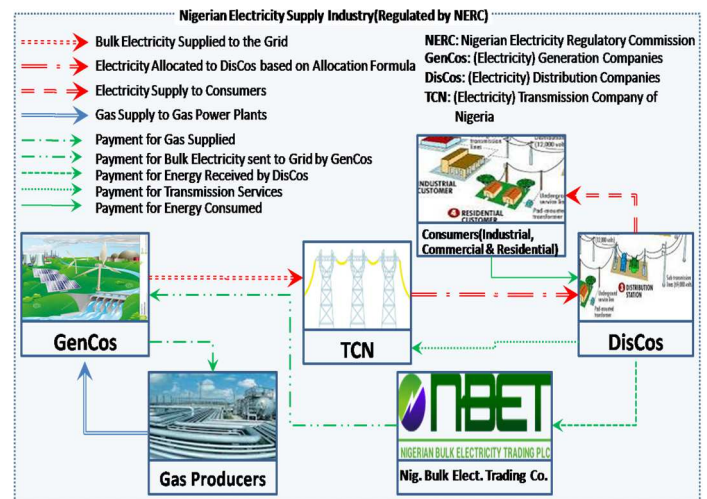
Nigerian Electricity Supply Industry(Regulated by NERC)

Bulk Electricity Supplied to the Grid
Electricity Allocated to DisCos based on Allocation Formula
Electricity Supply to Consumers
Gas Supply to Gas Power Plants
Payment for Gas Supplied
Payment for Bulk Electricity sent to Grid by GenCos
Payment for Energy Received by DisCos
Payment for Transmission Services
Payment for Energy Consumed

NERC: Nigerian Electricity Regulatory Commission
GenCos: (Electricity) Generation Companies
DisCos: (Electricity) Distribution Companies
TCN: (Electricity) Transmission Company of Nigeria

INDUSTRIAL CUSTOMER
4 RESIDENTIAL CUSTOMER
Consumers(Industrial, Commercial & Residential)

3 DISTRIBUTION STATION

GenCos
TCN
DisCos

NBET
NIGERIAN BULK ELECTRICITY TRADING PLC
Nig. Bulk Elect. Trading Co.

Gas Producers